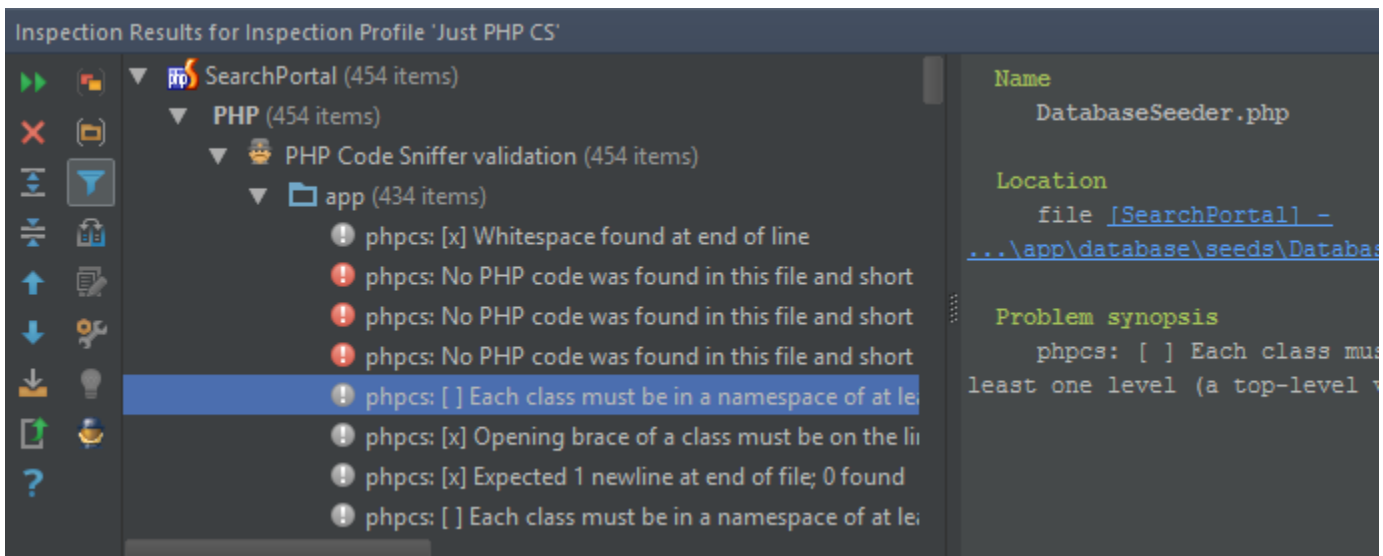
Inspection Results for Inspection Profile 'Just PHP CS'

SearchPortal (454 items)
PHP (454 items)
PHP Code Sniffer validation (454 items)
app (434 items)
phpcs: [x] Whitespace found at end of line
phpcs: No PHP code was found in this file and short
phpcs: No PHP code was found in this file and short
phpcs: No PHP code was found in this file and short
phpcs: [ ] Each class must be in a namespace of at lea
phpcs: [x] Opening brace of a class must be on the lir
phpcs: [x] Expected 1 newline at end of file; 0 found
phpcs: [ ] Each class must be in a namespace of at lea

Name
DatabaseSeeder.php

Location
file [SearchPortal] - ...\app\database\seeds\Databas

Problem synopsis
phpcs: [ ] Each class mus least one level (a top-level v